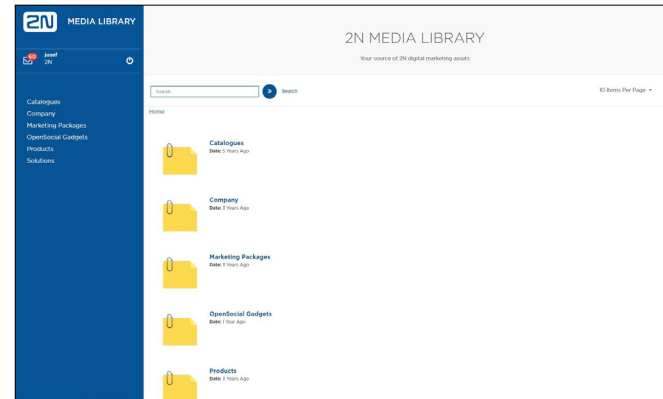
2N MEDIA LIBRARY

60 Josef 2N

Catalogues
Company
Marketing Packages
OpenSocial Gadgets
Products
Solutions

2N MEDIA LIBRARY

Your source of 2N digital marketing assets

Search

Search

10 Items Per Page

Home

Catalogues
Date: 5 Years Ago

Company
Date: 3 Years Ago

Marketing Packages
Date: 3 Years Ago

OpenSocial Gadgets
Date: 1 Year Ago

Products
Date: 3 Years Ago